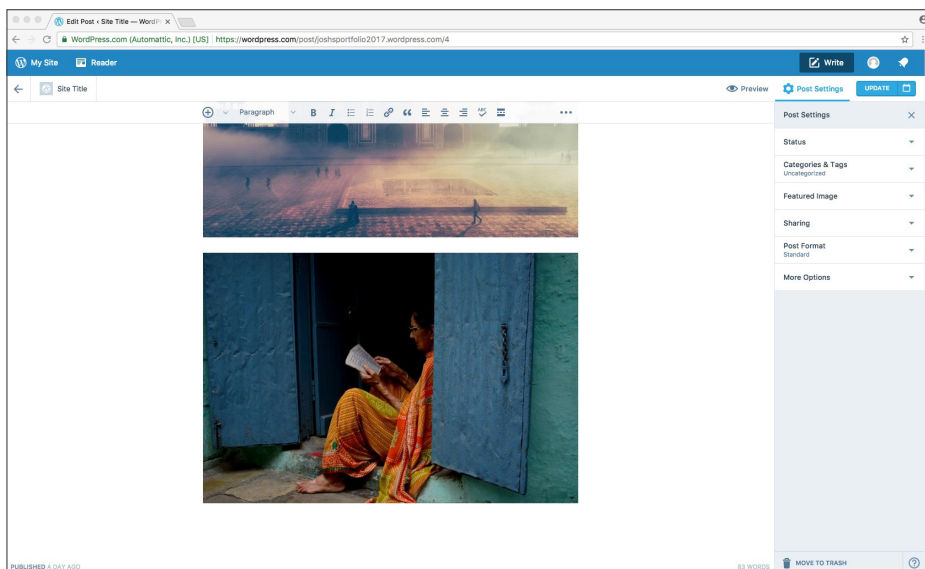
Edit Post ‹ Site Title — WordP ×

WordPress.com (Automattic, Inc.) [US] https://wordpress.com/post/joshsportfolio2017.wordpress.com/4

My Site Reader

Write

Site Title

Preview Post Settings UPDATE

Paragraph

Post Settings

Status

Categories & Tags
Uncategorized

Featured Image

Sharing

Post Format
Standard

More Options

PUBLISHED A DAY AGO

83 WORDS

MOVE TO TRASH